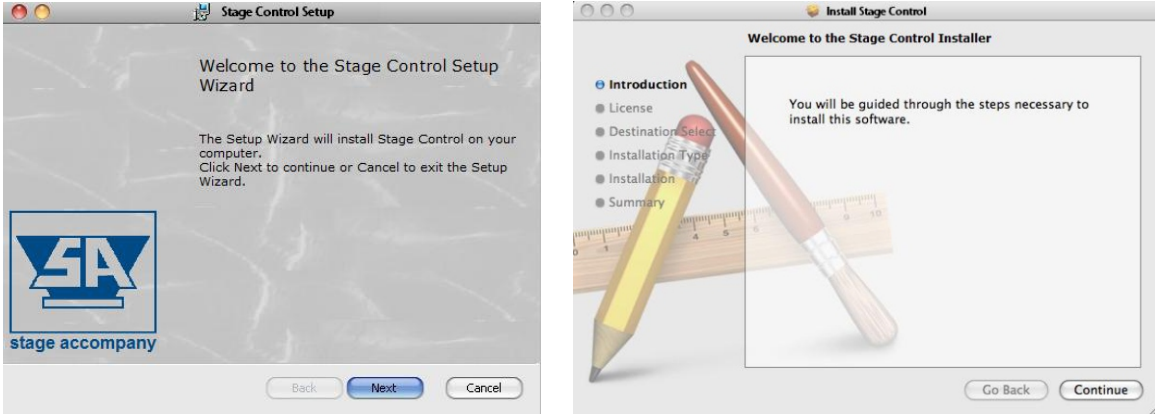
Stage Control Setup

Welcome to the Stage Control Setup Wizard

The Setup Wizard will install Stage Control on your computer.
Click Next to continue or Cancel to exit the Setup Wizard.

SA
stage accompany

Back
Next
Cancel

Install Stage Control

Welcome to the Stage Control Installer

Introduction
License
Destination Select
Installation Type
Installation
Summary

You will be guided through the steps necessary to install this software.

Go Back
Continue